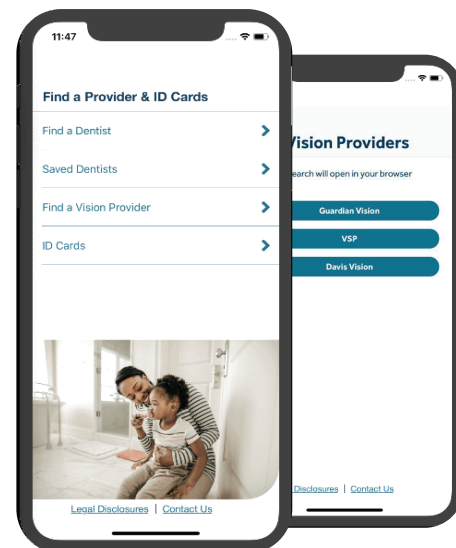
11:47

Find a Provider & ID Cards

Find a Dentist

Saved Dentists

Find a Vision Provider

ID Cards

Legal Disclosures | Contact Us

Vision Providers

earch will open in your browser

Guardian Vision

VSP

Davis Vision

Disclosures | Contact Us